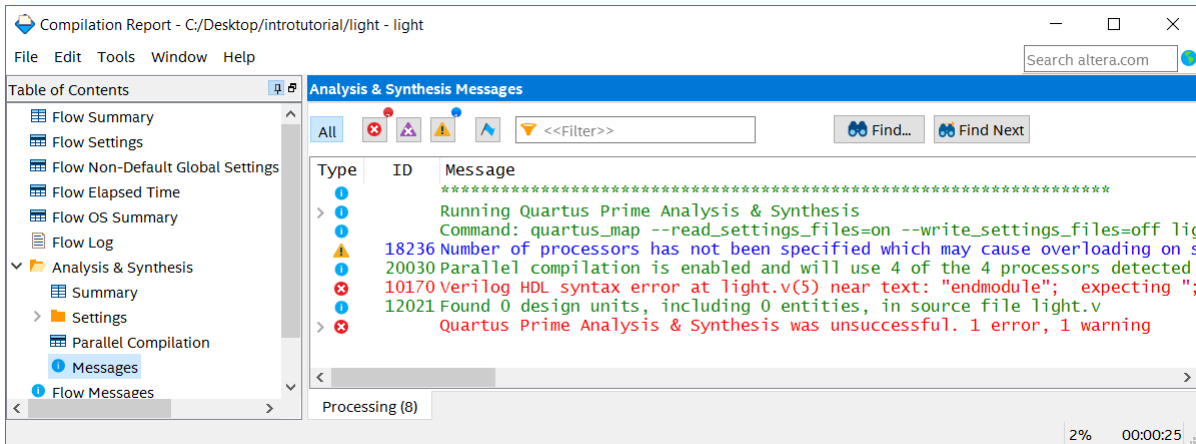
Compilation Report - C:/Desktop/introtutorial/light - light

File Edit Tools Window Help

Search altera.com

Table of Contents

Flow Summary
Flow Settings
Flow Non-Default Global Settings
Flow Elapsed Time
Flow OS Summary
Flow Log
Analysis & Synthesis
Summary
Settings
Parallel Compilation
Messages
Flow Messages

Analysis & Synthesis Messages

All

<<Filter>>

Find...

Find Next

| Type | ID | Message |
|---|---|---|
| | | ******************************************************************************* |
| | | Running Quartus Prime Analysis & Synthesis |
| | | Command: quartus_map --read_settings_files=on --write_settings_files=off lig |
| | 18236 | Number of processors has not been specified which may cause overloading on s |
| | 20030 | Parallel compilation is enabled and will use 4 of the 4 processors detected |
| | 10170 | Verilog HDL syntax error at light.v(5) near text: "endmodule"; expecting "; |
| | 12021 | Found 0 design units, including 0 entities, in source file light.v |
| | | Quartus Prime Analysis & Synthesis was unsuccessful. 1 error, 1 warning |

Processing (8)

2% 00:00:25